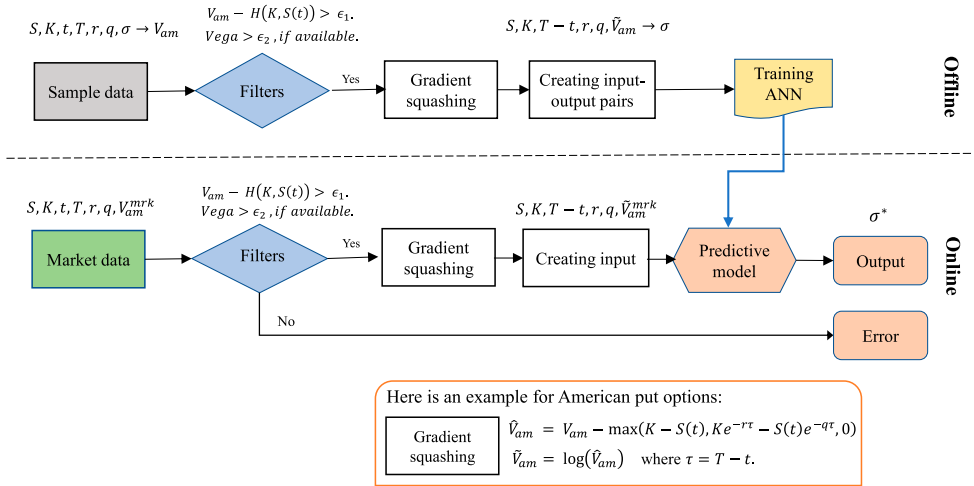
$S, K, t, T, r, q, \sigma \rightarrow V_{am}$

$V_{am} - H(K, S(t)) > \epsilon_1$.
$Vega > \epsilon_2$ , if available.

$S, K, T - t, r, q, \tilde{V}_{am} \rightarrow \sigma$

Sample data

Filters

Yes

Gradient squashing

Creating input-output pairs

Training ANN

Offline

$S, K, t, T, r, q, V_{am}^{mrk}$

$V_{am} - H(K, S(t)) > \epsilon_1$.
$Vega > \epsilon_2$ , if available.

$S, K, T - t, r, q, \tilde{V}_{am}^{mrk}$

$\sigma^*$

Market data

Filters

Yes

Gradient squashing

Creating input

Predictive model

Output

Online

No

Error

Here is an example for American put options:

Gradient squashing

$\hat{V}_{am} = V_{am} - \max(K - S(t), Ke^{-r\tau} - S(t)e^{-q\tau}, 0)$
$\tilde{V}_{am} = \log(\hat{V}_{am})$ where $\tau = T - t$.